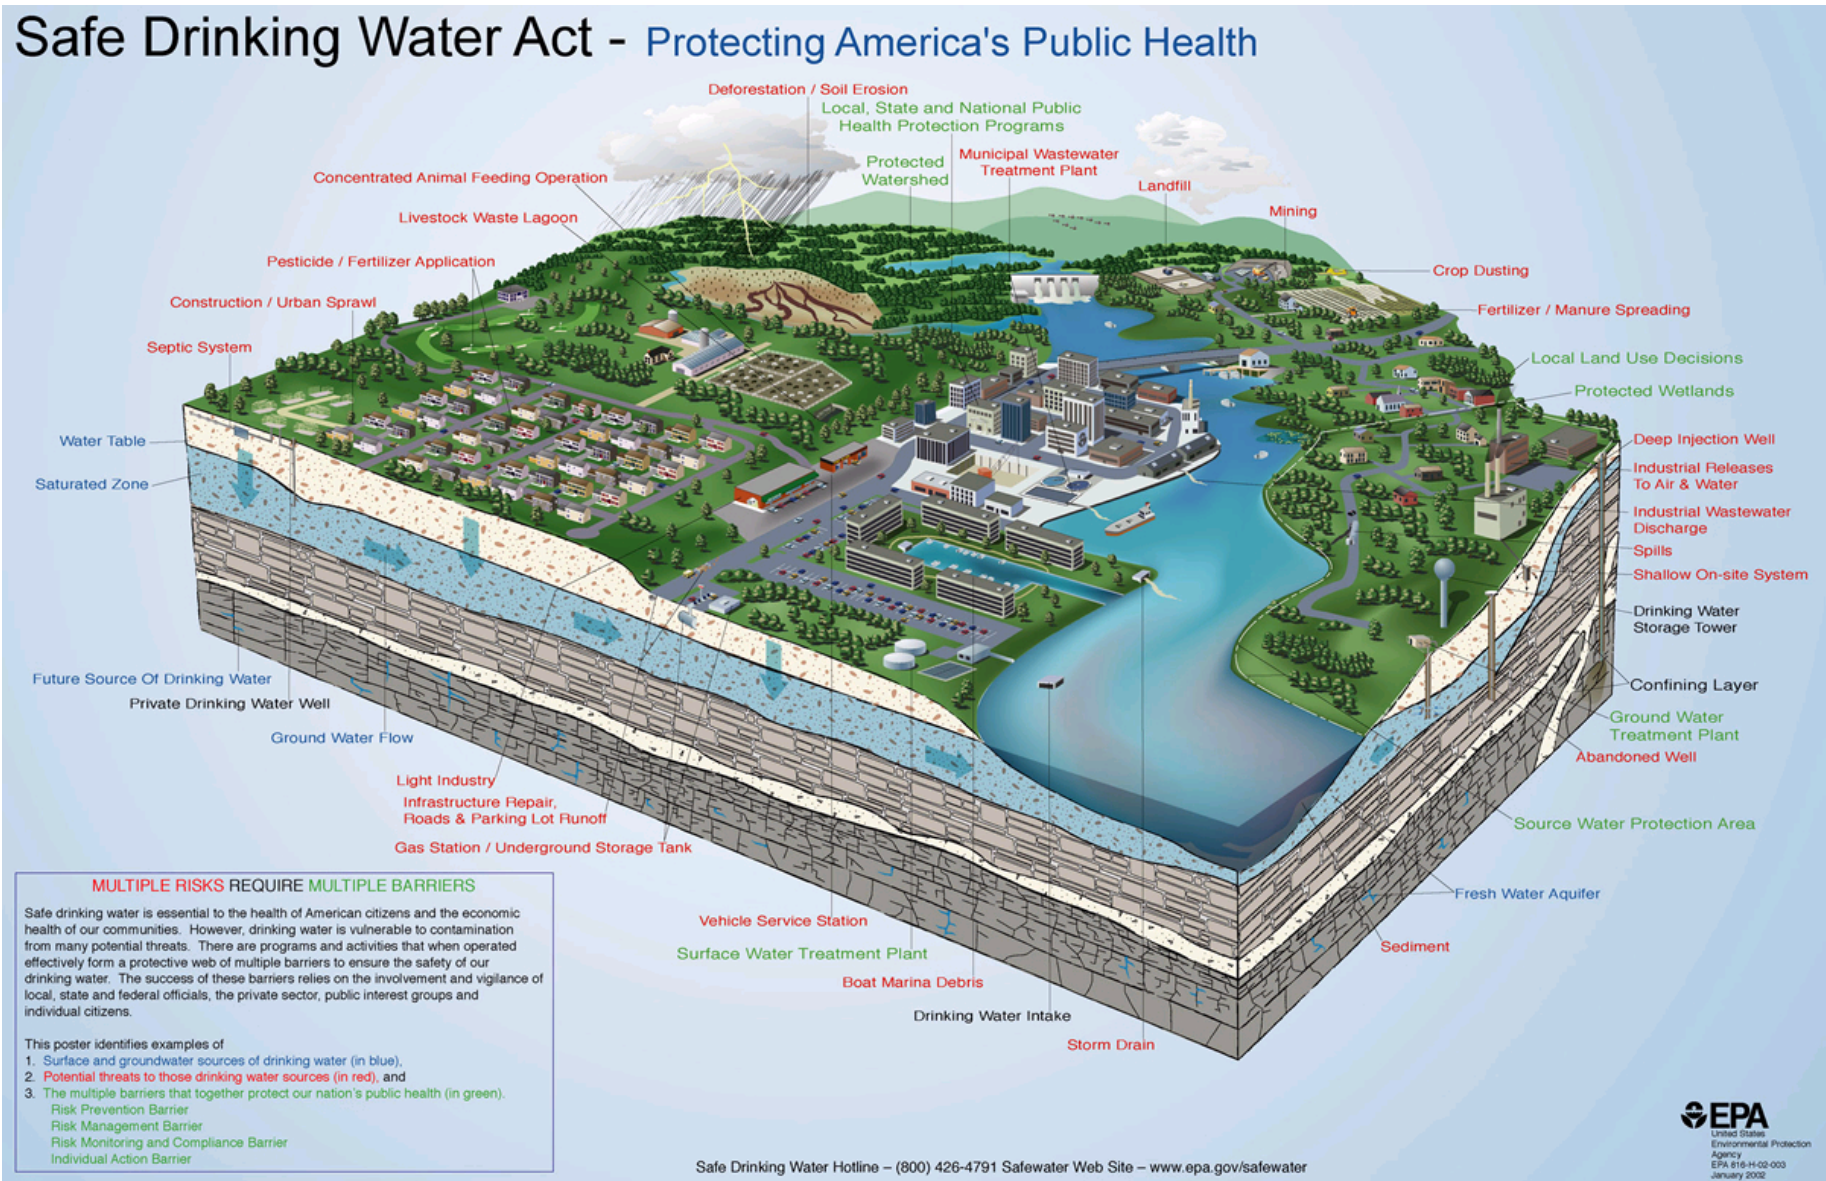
Safe Drinking Water Act - Protecting America's Public Health

Deforestation / Soil Erosion

Local, State and National Public Health Protection Programs

Protected Watershed

Municipal Wastewater Treatment Plant

Landfill

Mining

Concentrated Animal Feeding Operation

Livestock Waste Lagoon

Pesticide / Fertilizer Application

Construction / Urban Sprawl

Septic System

Crop Dusting

Fertilizer / Manure Spreading

Local Land Use Decisions

Protected Wetlands

Water Table

Saturated Zone

Deep Injection Well

Industrial Releases To Air & Water

Industrial Wastewater Discharge

Spills

Shallow On-site System

Drinking Water Storage Tower

Future Source Of Drinking Water

Private Drinking Water Well

Confining Layer

Ground Water Flow

Ground Water Treatment Plant

Abandoned Well

Light Industry

Infrastructure Repair, Roads & Parking Lot Runoff

Gas Station / Underground Storage Tank

Source Water Protection Area

MULTIPLE RISKS REQUIRE MULTIPLE BARRIERS

Safe drinking water is essential to the health of American citizens and the economic health of our communities. However, drinking water is vulnerable to contamination from many potential threats. There are programs and activities that when operated effectively form a protective web of multiple barriers to ensure the safety of our drinking water. The success of these barriers relies on the involvement and vigilance of local, state and federal officials, the private sector, public interest groups and individual citizens.

This poster identifies examples of
1. Surface and groundwater sources of drinking water (in blue),
2. Potential threats to those drinking water sources (in red), and
3. The multiple barriers that together protect our nation's public health (in green).
Risk Prevention Barrier
Risk Management Barrier
Risk Monitoring and Compliance Barrier
Individual Action Barrier

Fresh Water Aquifer

Vehicle Service Station

Sediment

Surface Water Treatment Plant

Boat Marina Debris

Drinking Water Intake

Storm Drain

Safe Drinking Water Hotline – (800) 426-4791 Safewater Web Site – www.epa.gov/safewater

EPA
United States Environmental Protection Agency
EPA 816-H-02-003
January 2002